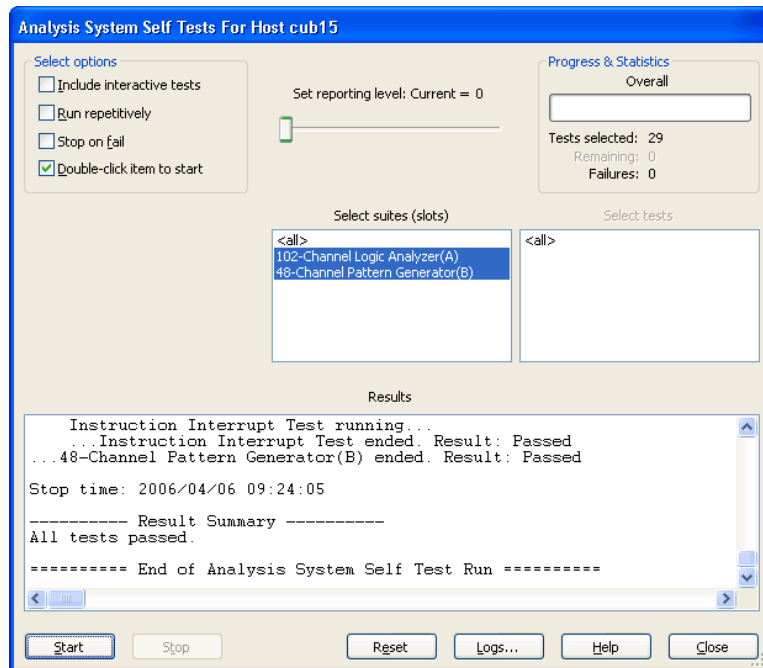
Analysis System Self Tests For Host cub15

Select options
Include interactive tests
Run repetitively
Stop on fail
Double-click item to start

Set reporting level: Current = 0

Progress & Statistics
Overall
Tests selected: 29
Remaining: 0
Failures: 0

Select suites (slots)
<all>
102-Channel Logic Analyzer(A)
48-Channel Pattern Generator(B)

Select tests
<all>

Results

Instruction Interrupt Test running...
...Instruction Interrupt Test ended. Result: Passed
...48-Channel Pattern Generator(B) ended. Result: Passed

Stop time: 2006/04/06 09:24:05

---------- Result Summary ----------
All tests passed.

========== End of Analysis System Self Test Run ==========

Start
Stop
Reset
Logs...
Help
Close